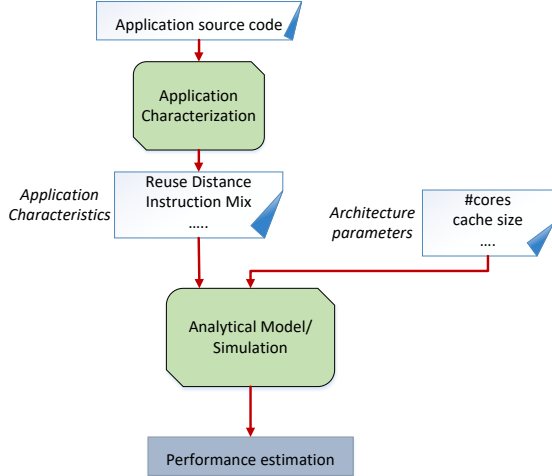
Application source code

Application Characterization

Application Characteristics

Reuse Distance
Instruction Mix
.....

Architecture parameters

#cores
cache size
....

Analytical Model/ Simulation

Performance estimation